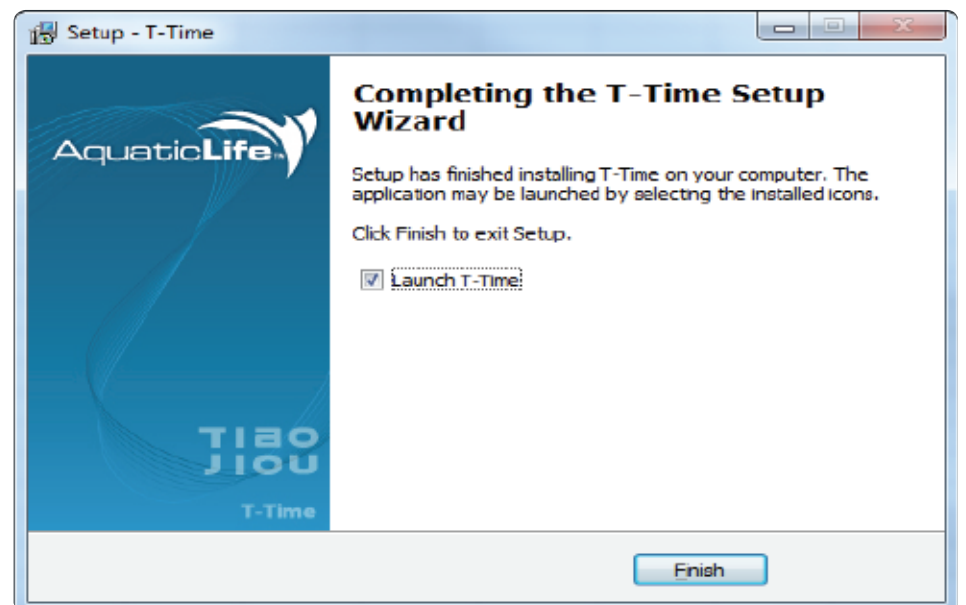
Setup - T-Time

AquaticLife

TIAO
JIOU

T-Time

Completing the T-Time Setup Wizard

Setup has finished installing T-Time on your computer. The application may be launched by selecting the installed icons.

Click Finish to exit Setup.

Launch T-Time

Finish